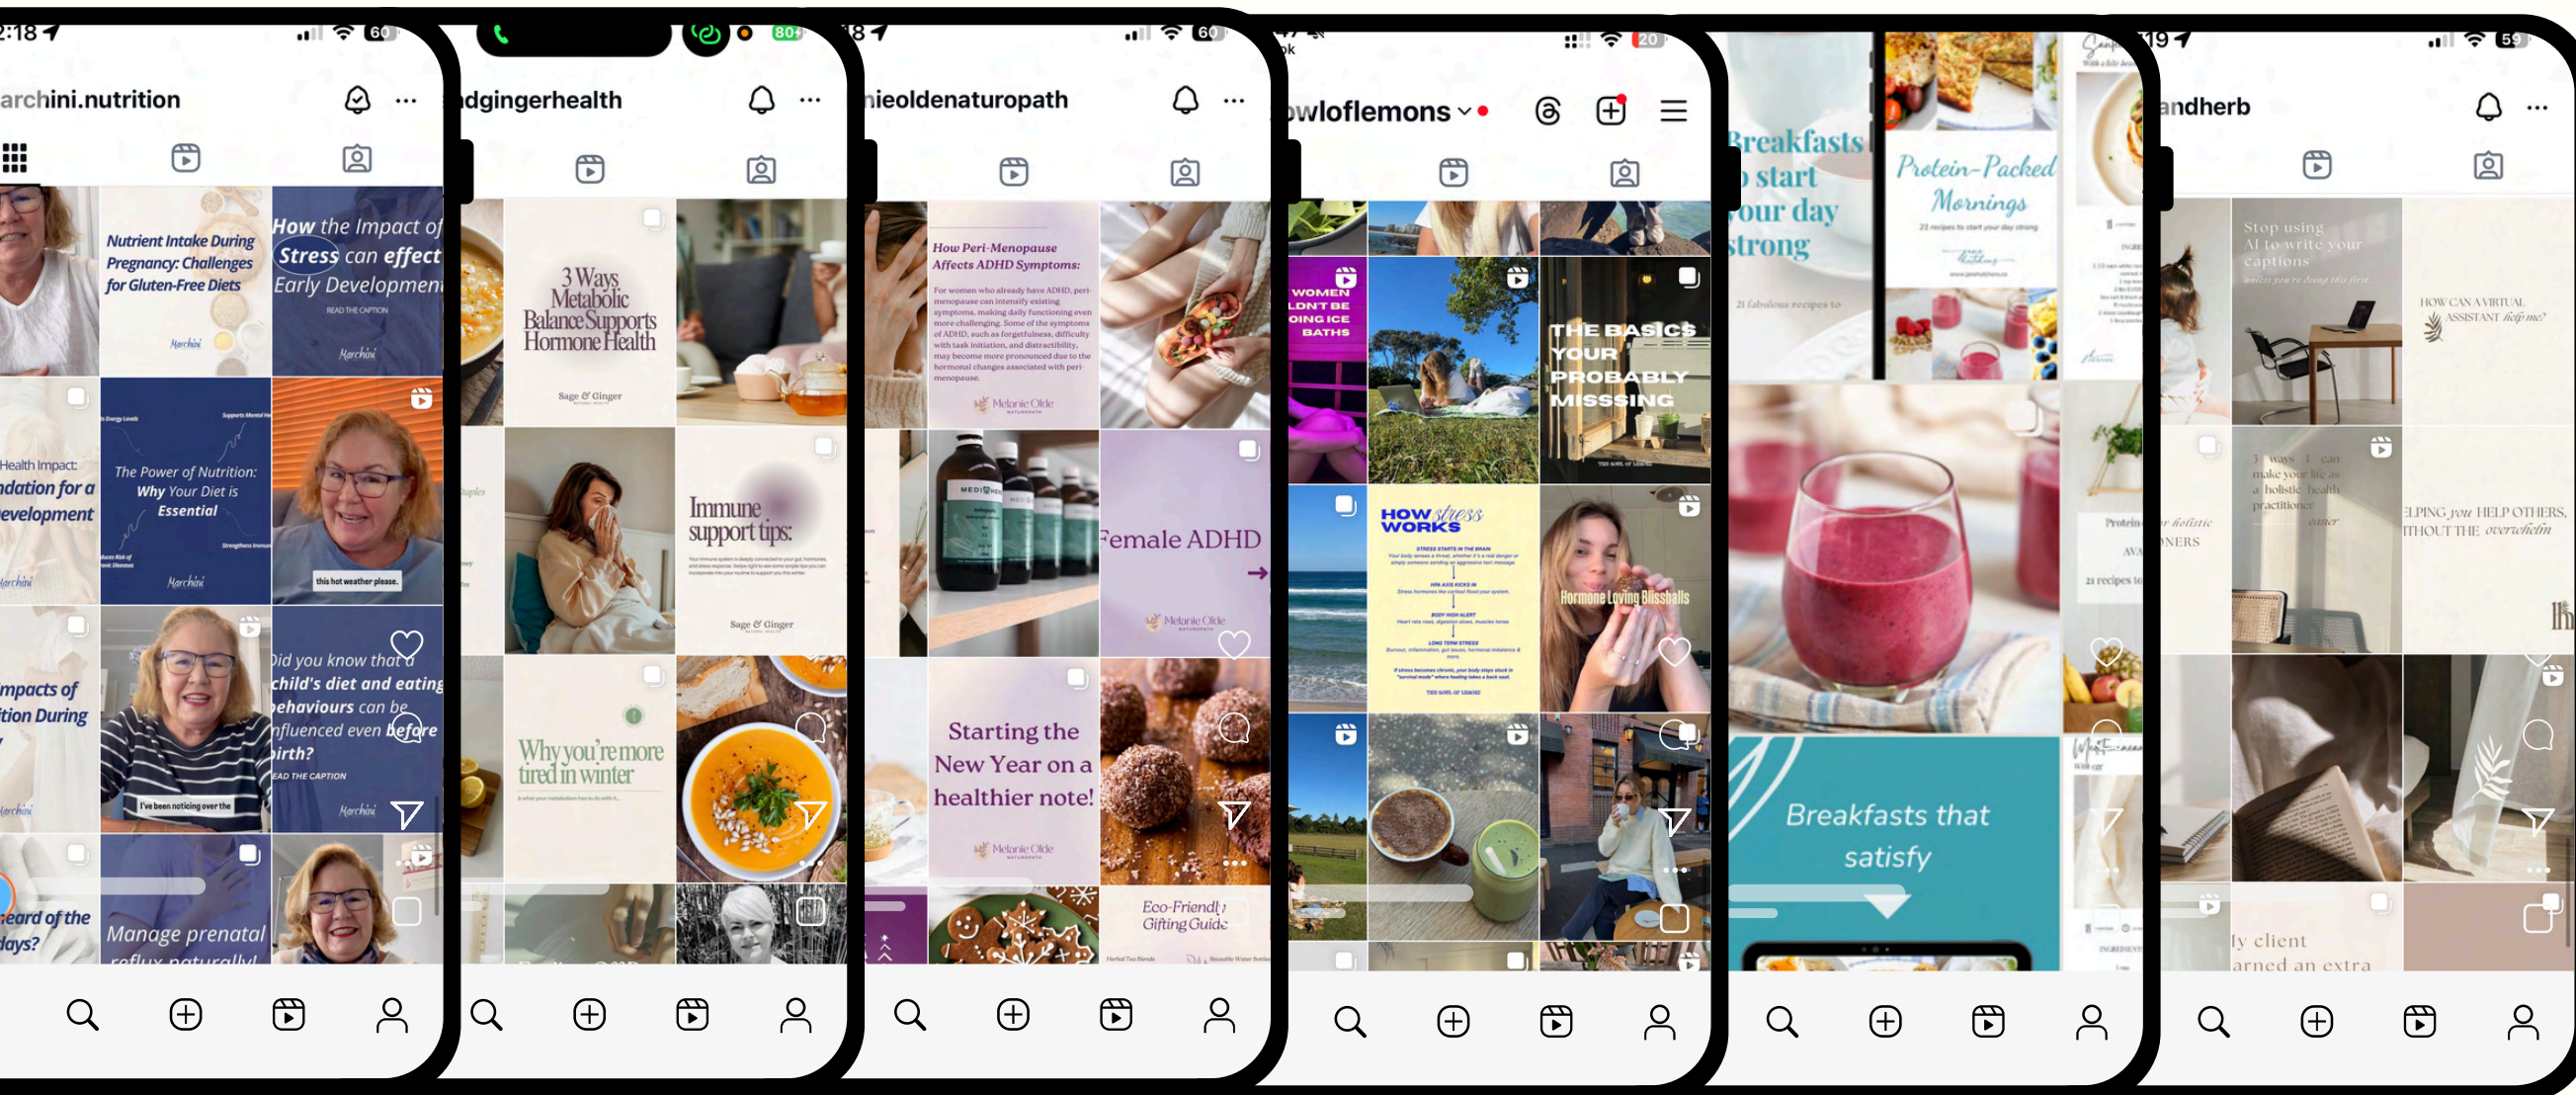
2:18 60
archini.nutrition
Nutrient Intake During Pregnancy: Challenges for Gluten-Free Diets
Marchini
How the Impact of Stress can effect Early Developmen
READ THE CAPTION
Marchini
Health Impact:
ndation for a evelopment
Marchini
The Power of Nutrition: Why Your Diet is Essential
Marchini
this hot weather please.
mpacts of tion During
Marchini
I've been noticing over the
Did you know that a child's diet and eating behaviours can be influenced even before birth?
READ THE CAPTION
Marchini
eard of the days?
Manage prenatal reflux naturally!

80
dgingerhealth
3 Ways Metabolic Balance Supports Hormone Health
Sage & Ginger
Immune support tips:
Sage & Ginger
Why you're more tired in winter

8 60
nieoldenaturopath
How Peri-Menopause Affects ADHD Symptoms:
Melanie Olde
Female ADHD
Melanie Olde
Starting the New Year on a healthier note!
Melanie Olde
Eco-Friendly Gifting Guide

20
owloflemons
WOMEN LDN'T BE OING ICE BATHS
THE BASICS YOUR PROBABLY MISSING
HOW stress WORKS
Hormone Loving Bliss Balls

Breakfasts start your day strong
21 fabulous recipes to
Protein-Packed Mornings
21 recipes to start your day strong
Breakfasts that satisfy

19 59
andherb
Stop using AI to write your captions
HOW CAN A VIRTUAL ASSISTANT help me?
3 ways I can make your life as a holistic health practitioner easier
ELPING you HELP OTHERS, ITHOUT THE overwhelm
ly client arned an extra